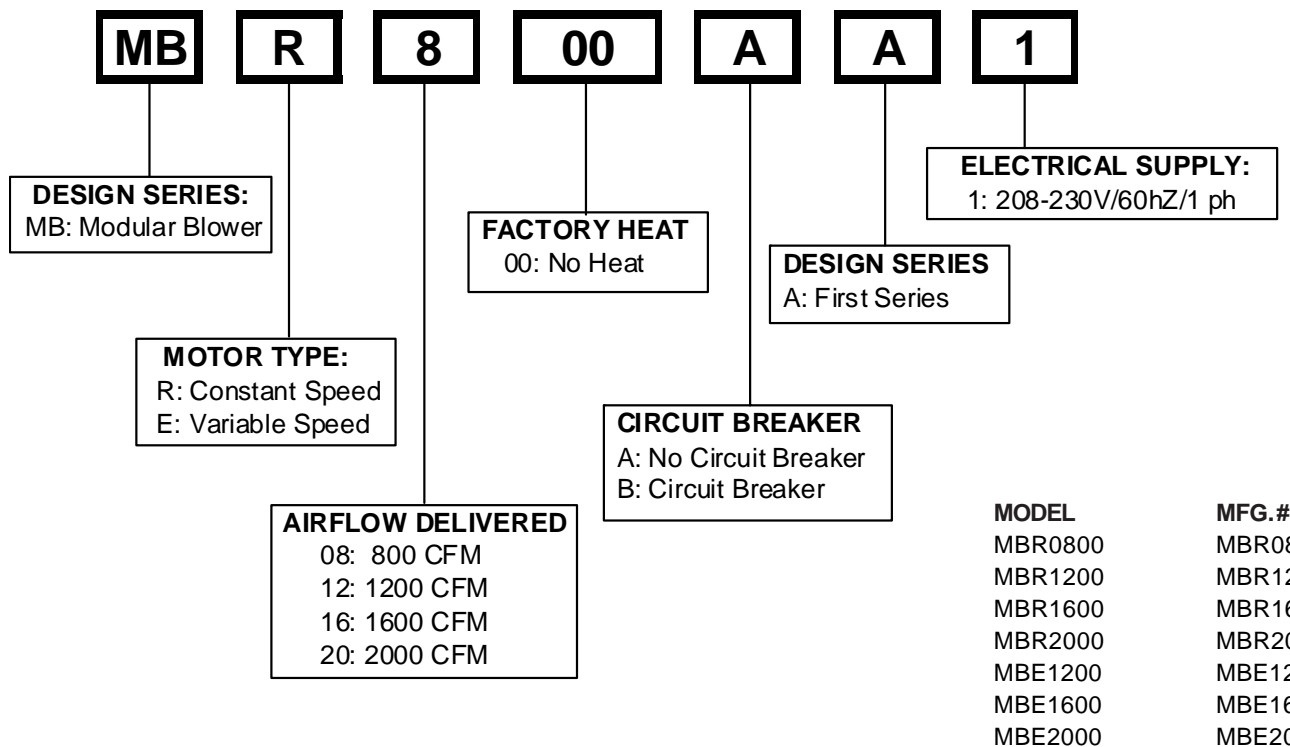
MB R 8 00 A A 1

DESIGN SERIES:
MB: Modular Blower

FACTORY HEAT
00: No Heat

ELECTRICAL SUPPLY:
1: 208-230V/60hZ/1 ph

DESIGN SERIES
A: First Series

MOTOR TYPE:
R: Constant Speed
E: Variable Speed

CIRCUIT BREAKER
A: No Circuit Breaker
B: Circuit Breaker

AIRFLOW DELIVERED
08: 800 CFM
12: 1200 CFM
16: 1600 CFM
20: 2000 CFM

| MODEL | MFG.# |
|---|---|
| MBR0800 | MBR0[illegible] |
| MBR1200 | MBR1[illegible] |
| MBR1600 | MBR1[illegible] |
| MBR2000 | MBR2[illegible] |
| MBE1200 | MBE1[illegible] |
| MBE1600 | MBE1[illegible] |
| MBE2000 | MBE2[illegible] |